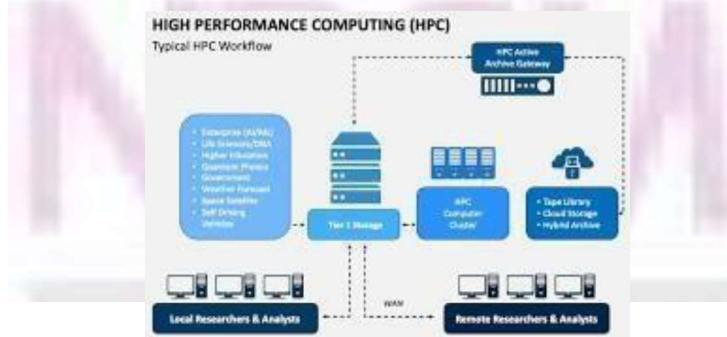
HIGH PERFORMANCE COMPUTING (HPC)

Typical HPC Workflow

HPC Active Archive Gateway

- Enterprise (AI/ML)
- Life Sciences/DNA
- Higher Education
- Quantum Physics
- Government
- Weather Forecast
- Space Satellite
- Self Driving Vehicles

Tier 1 Storage

HPC Computer Cluster

- Tape Library
- Cloud Storage
- Hybrid Archive

WAN

Local Researchers & Analysts

Remote Researchers & Analysts